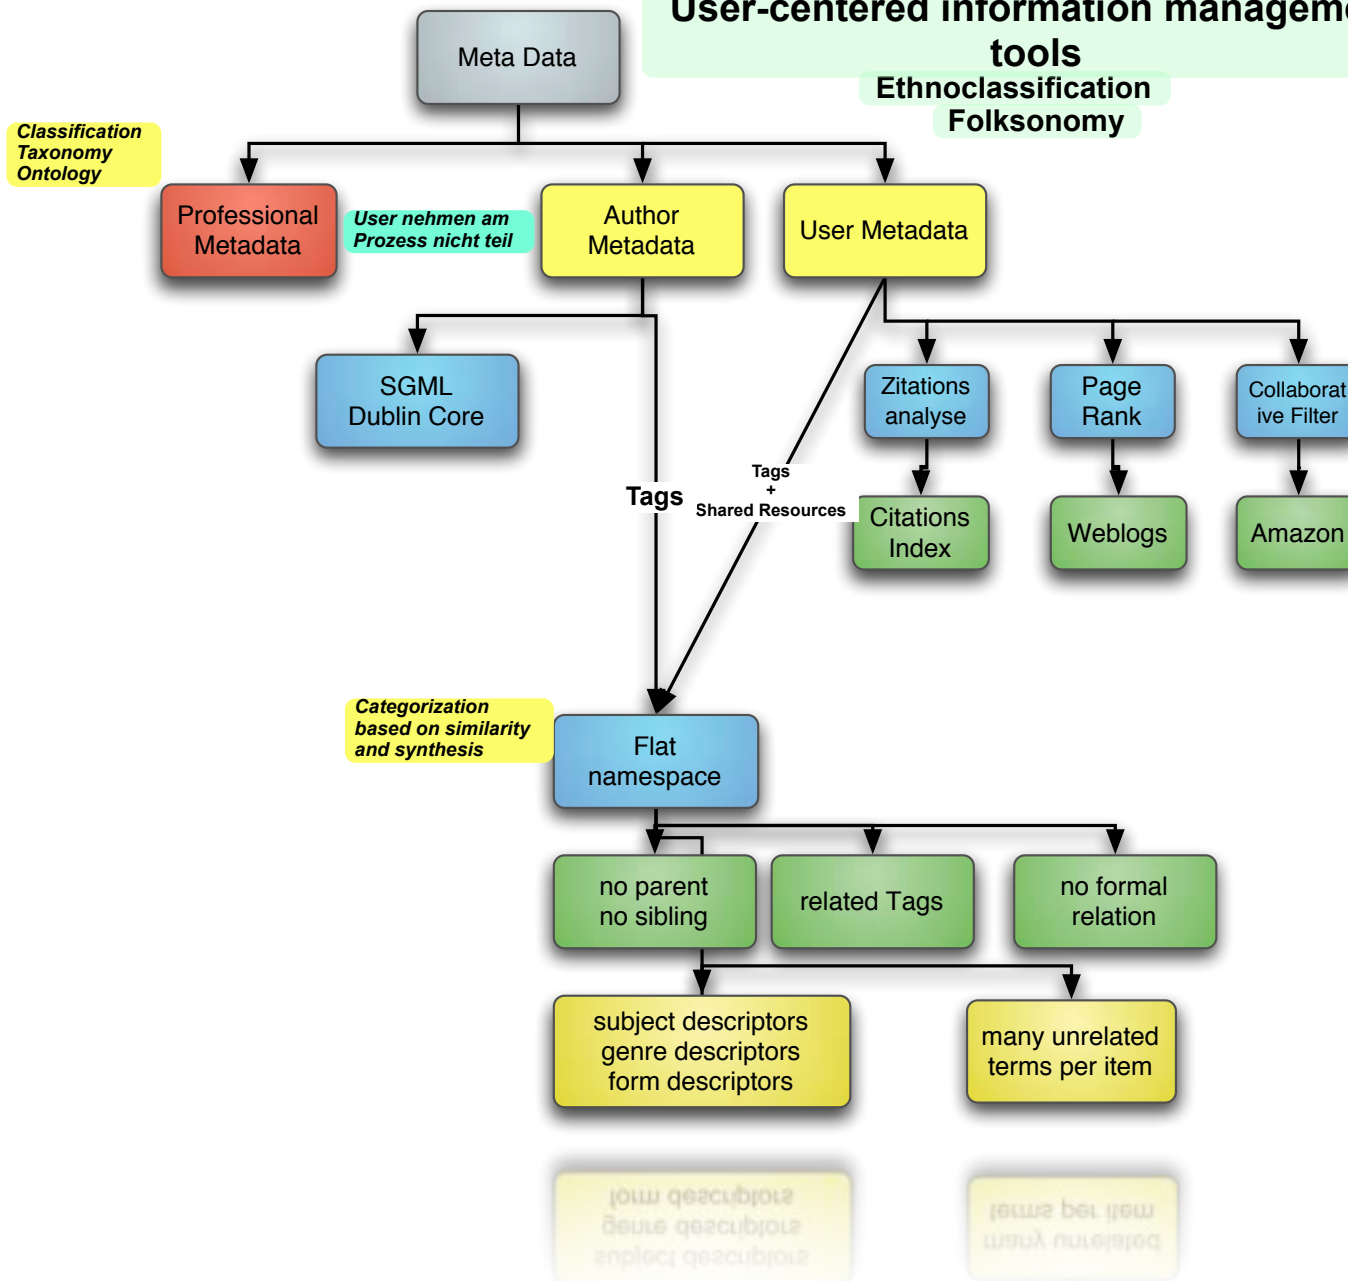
User-centered information manageme
tools
Ethnoclassification
Folksonomy

Meta Data

Classification
Taxonomy
Ontology

Professional Metadata

User nehmen am Prozess nicht teil

Author Metadata

User Metadata

SGML
Dublin Core

Zitations analyse

Page Rank

Collaborat ive Filter

Tags

Tags
+
Shared Resources

Citations Index

Weblogs

Amazon

Categorization based on similarity and synthesis

Flat namespace

no parent
no sibling

related Tags

no formal relation

subject descriptors
genre descriptors
form descriptors

many unrelated terms per item